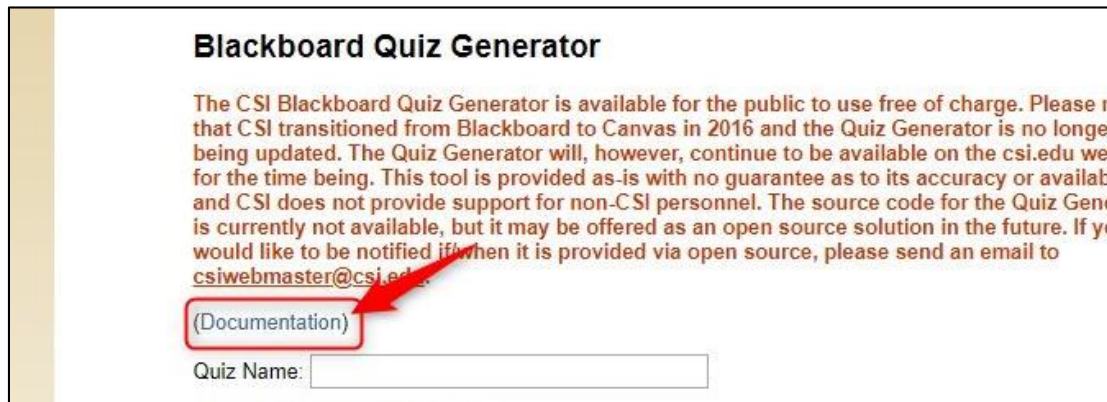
Blackboard Quiz Generator

The CSI Blackboard Quiz Generator is available for the public to use free of charge. Please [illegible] that CSI transitioned from Blackboard to Canvas in 2016 and the Quiz Generator is no longe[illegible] being updated. The Quiz Generator will, however, continue to be available on the csi.edu we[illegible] for the time being. This tool is provided as-is with no guarantee as to its accuracy or availab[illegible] and CSI does not provide support for non-CSI personnel. The source code for the Quiz Gene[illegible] is currently not available, but it may be offered as an open source solution in the future. If y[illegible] would like to be notified if/when it is provided via open source, please send an email to csiwebmaster@csi.edu.

(Documentation)

Quiz Name: